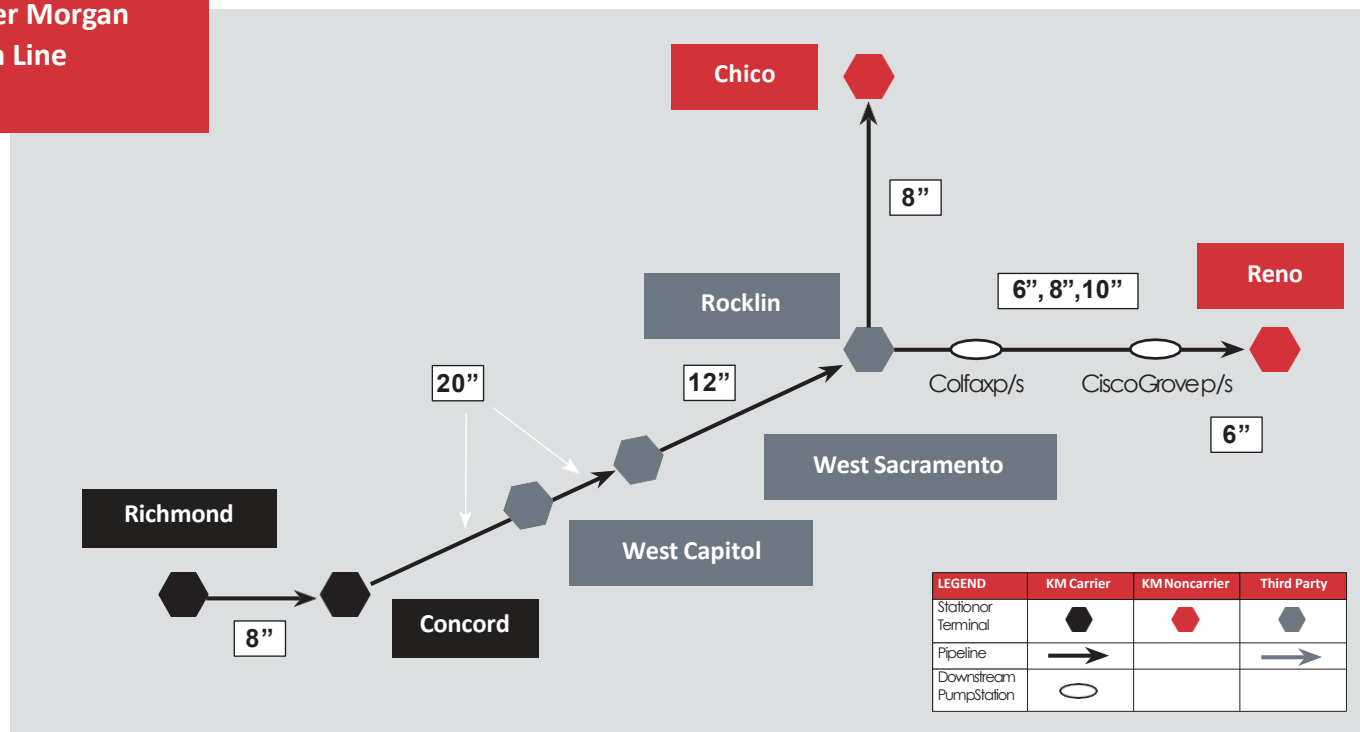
er Morgan
n Line

Chico

8”

Reno

6”, 8”,10”

Rocklin

Colfaxp/s

CiscoGrovep/s

6”

20”

12”

West Sacramento

Richmond

West Capitol

8”

Concord

| LEGEND | KM Carrier | KM Noncarrier | Third Party |
|---|---|---|---|
| Stationor Terminal | | | |
| Pipeline | | | |
| Downstream PumpStation | | | |